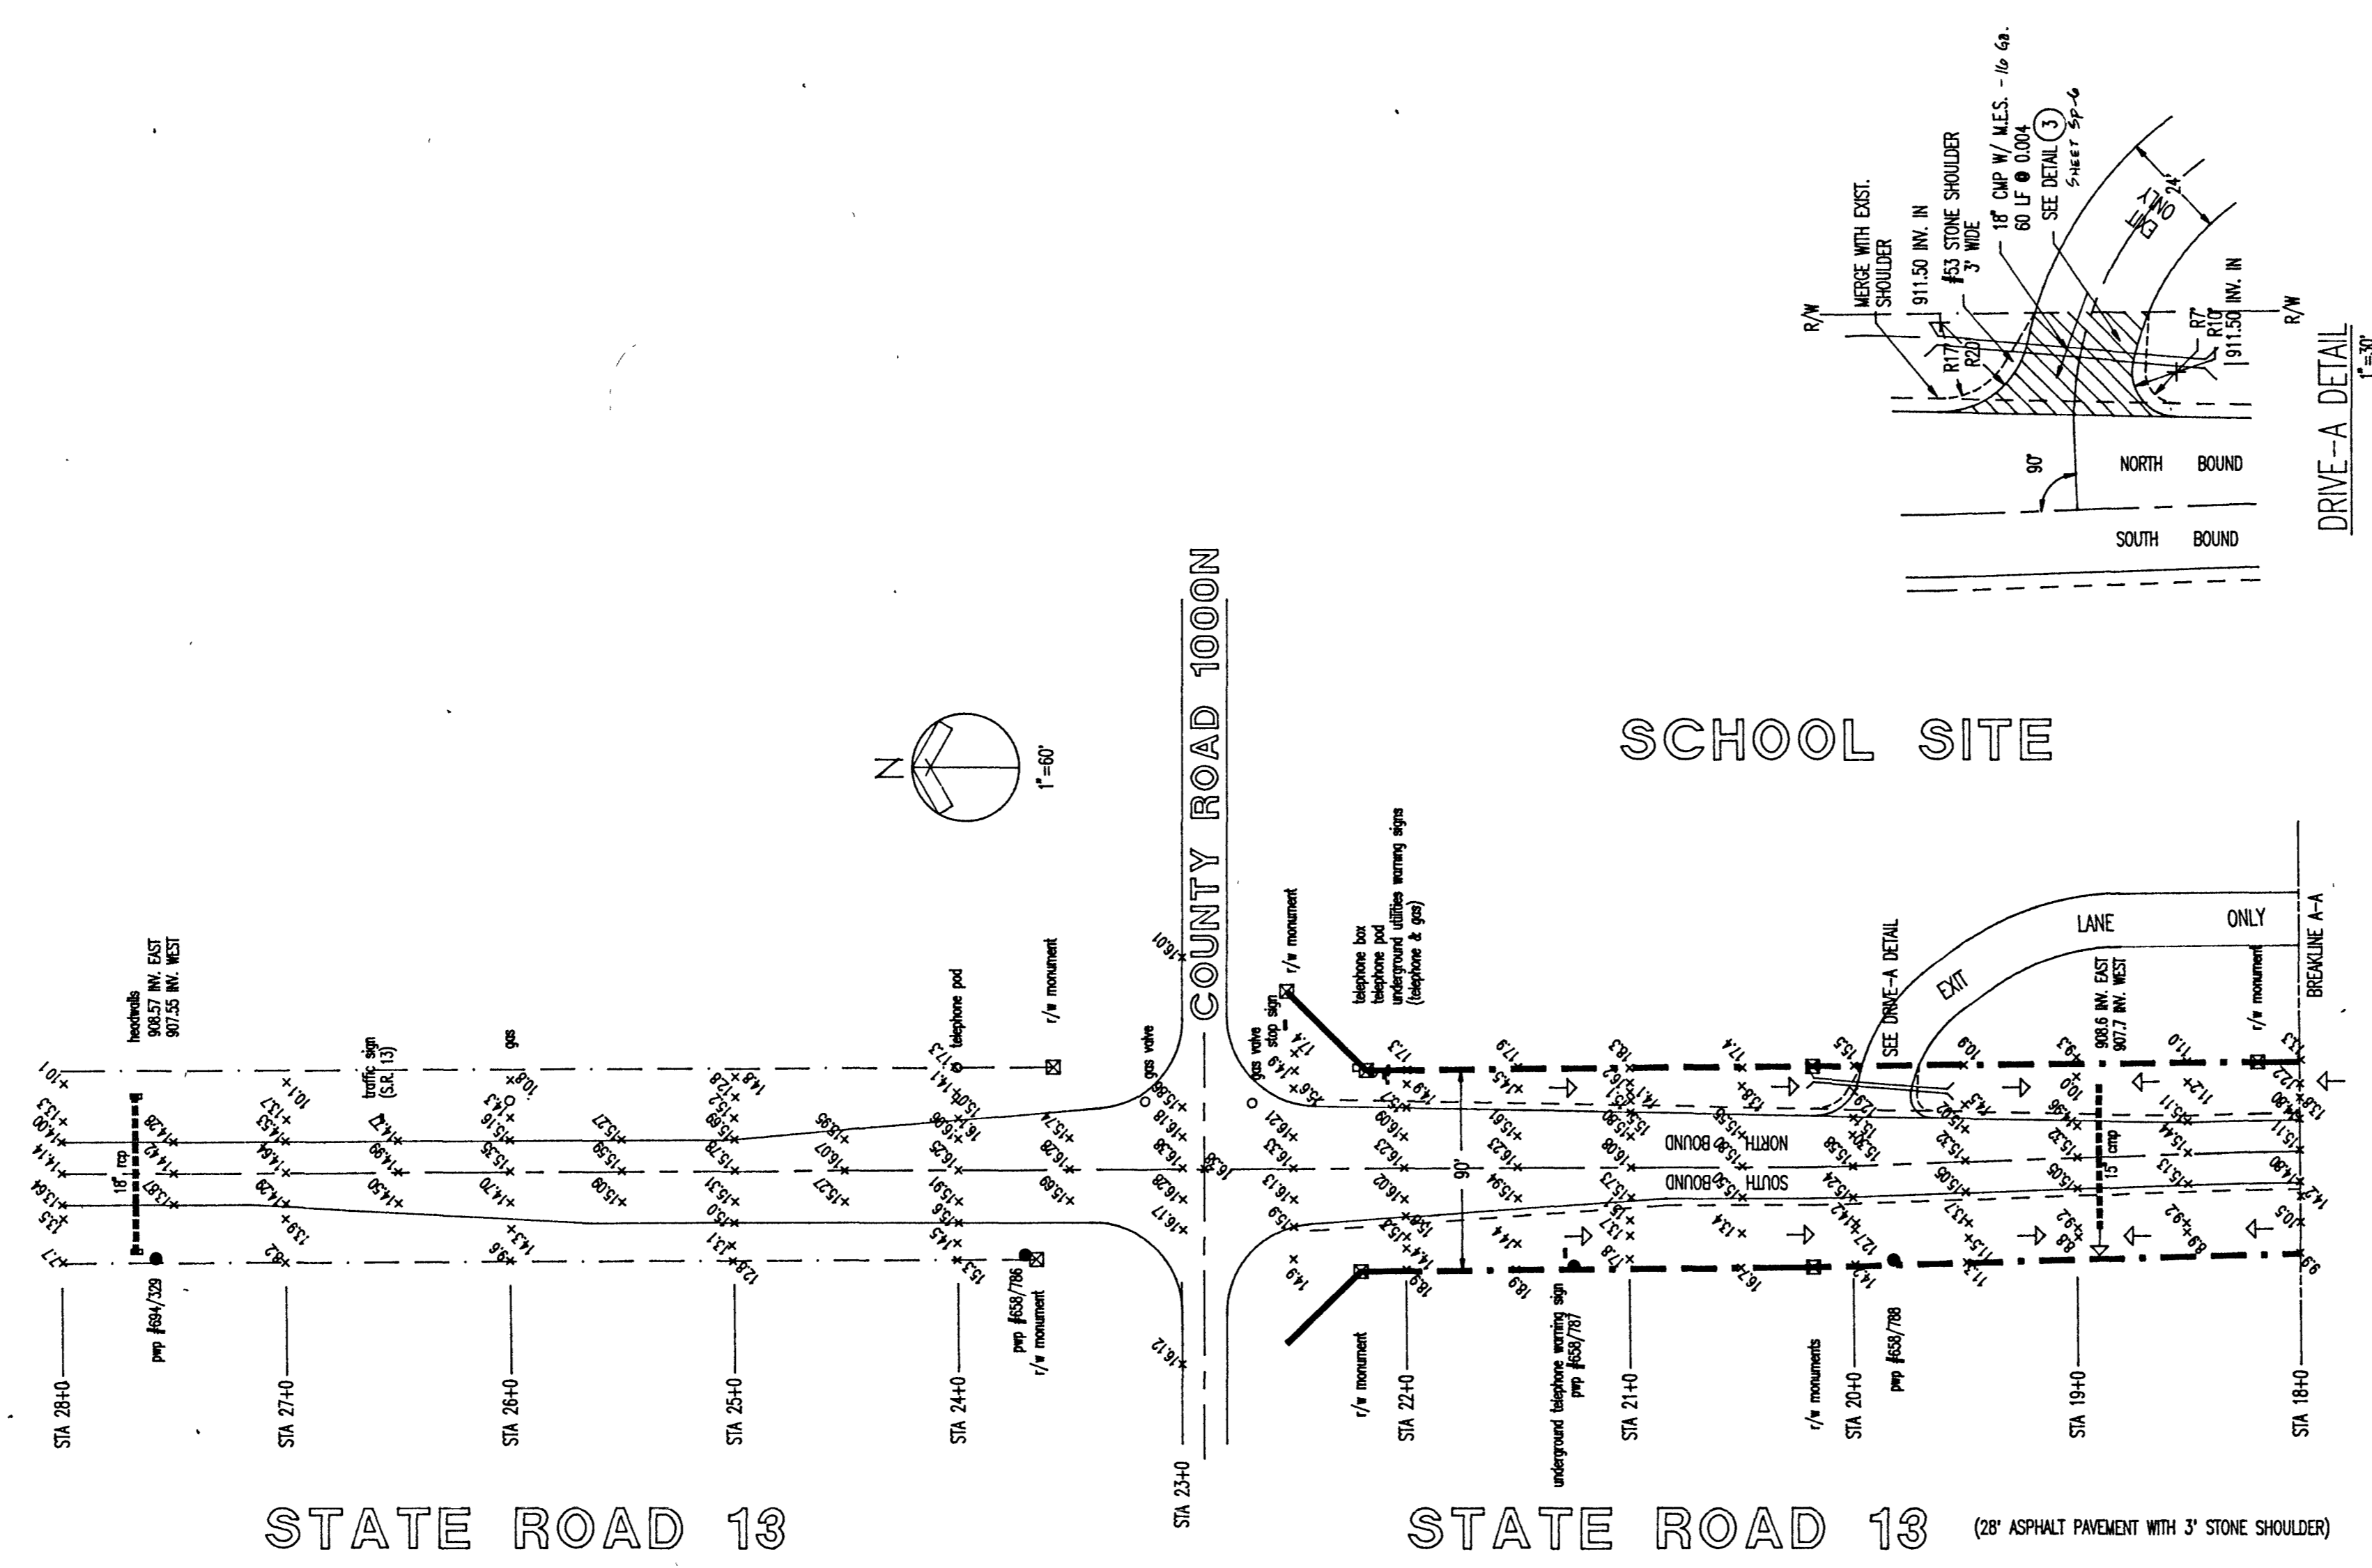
DRIVE-A DETAIL
1"=30'

R/W
MERGE WITH EXIST. SHOULDER
911.50 INV. IN
#53 STONE SHOULDER 3' WIDE
18" CMP W/ M.E.S. - 16 GA.
60 LF @ 0.004
SEE DETAIL 3 SHEET SP-6
24'
EXIT ONLY
R17
R20
R7
R10
911.50 INV. IN
R/W
90°
NORTH BOUND
SOUTH BOUND

SCHOOL SITE

N
1"=60'

COUNTY ROAD 1000N

headwalls
908.57 INV. EAST
907.55 INV. WEST
18" rcp
traffic sign (S.R. 13)
gas
telephone pod
r/w monument
gas valve
gas valve
stop sign
r/w monument
telephone box
telephone pod
underground utilities warning signs (telephone & gas)
SEE DRIVE-A DETAIL
EXIT
LANE
ONLY
908.6 INV. EAST
907.7 INV. WEST
15" cmp
r/w monument
BREAKLINE A-A
NORTH BOUND
SOUTH BOUND
90'

pwp #694/329
pwp #658/786
r/w monument
r/w monument
underground telephone warning sign
pwp #658/787
r/w monuments
pwp #658/788

STA 28+0
STA 27+0
STA 26+0
STA 25+0
STA 24+0
STA 23+0
STA 22+0
STA 21+0
STA 20+0
STA 19+0
STA 18+0

STATE ROAD 13
STATE ROAD 13
(28' ASPHALT PAVEMENT WITH 3' STONE SHOULDER)